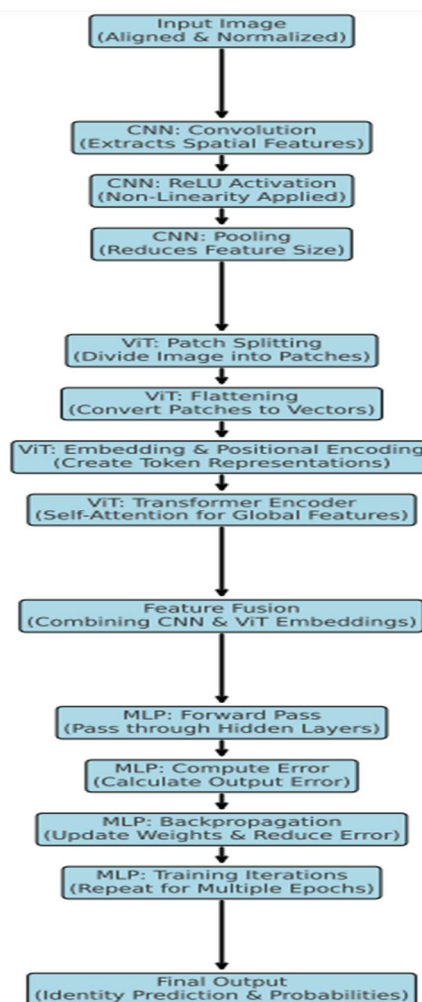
Input Image
(Aligned & Normalized)

CNN: Convolution
(Extracts Spatial Features)

CNN: ReLU Activation
(Non-Linearity Applied)

CNN: Pooling
(Reduces Feature Size)

ViT: Patch Splitting
(Divide Image into Patches)

ViT: Flattening
(Convert Patches to Vectors)

ViT: Embedding & Positional Encoding
(Create Token Representations)

ViT: Transformer Encoder
(Self-Attention for Global Features)

Feature Fusion
(Combining CNN & ViT Embeddings)

MLP: Forward Pass
(Pass through Hidden Layers)

MLP: Compute Error
(Calculate Output Error)

MLP: Backpropagation
(Update Weights & Reduce Error)

MLP: Training Iterations
(Repeat for Multiple Epochs)

Final Output
(Identity Prediction & Probabilities)